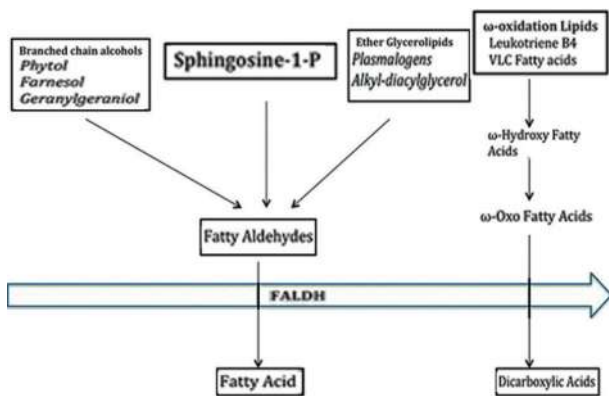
Branched chain alcohols
Phytol
Farnesol
Geranylgeraniol

Sphingosine-1-P

Ether Glycerolipids
Plasmalogens
Alkyl-diacylglycerol

ω-oxidation Lipids
Leukotriene B4
VLC Fatty acids

ω-Hydroxy Fatty Acids

ω-Oxo Fatty Acids

Fatty Aldehydes

FALDH

Fatty Acid

Dicarboxylic Acids